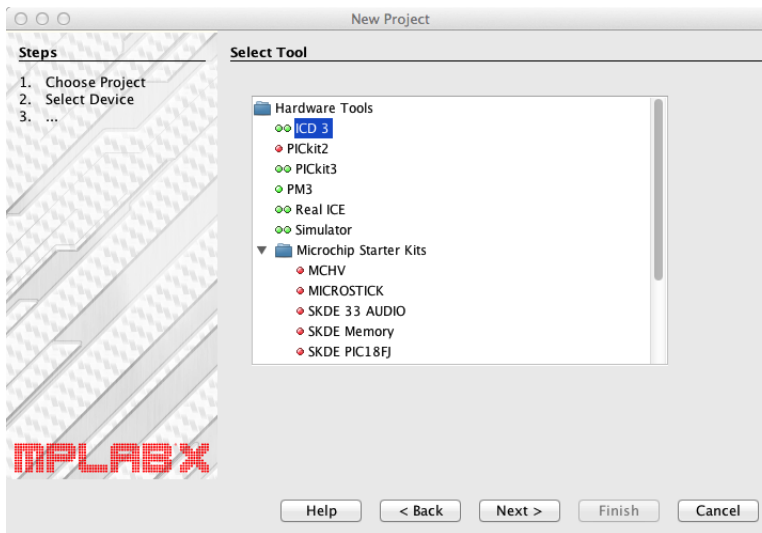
New Project

Steps

1. Choose Project
2. Select Device
3. ...

Select Tool

Hardware Tools
ICD 3
PICkit2
PICkit3
PM3
Real ICE
Simulator
Microchip Starter Kits
MCHV
MICROSTICK
SKDE 33 AUDIO
SKDE Memory
SKDE PIC18FJ

MPLAB X

Help
< Back
Next >
Finish
Cancel